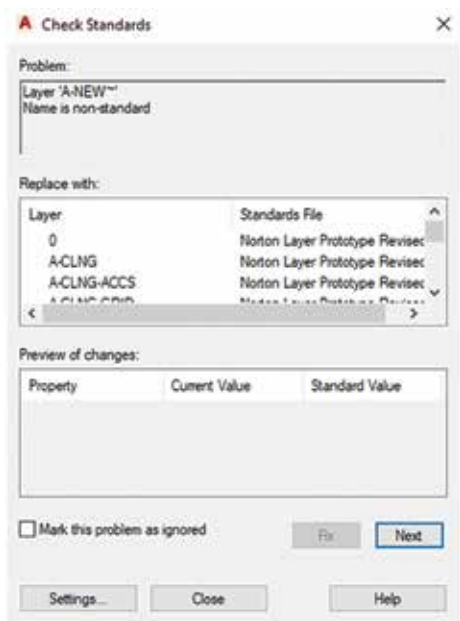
A Check Standards

×

Problem:

Layer 'A-NEW'"
Name is non-standard

Replace with:

| Layer | Standards File |
|---|---|
| 0 | Norton Layer Prototype Revisec |
| A-CLNG | Norton Layer Prototype Revisec |
| A-CLNG-ACCS | Norton Layer Prototype Revisec |
| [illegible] | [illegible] |

Preview of changes:

| Property | Current Value | Standard Value |
|---|---|---|

Mark this problem as ignored

Fix

Next

Settings...

Close

Help